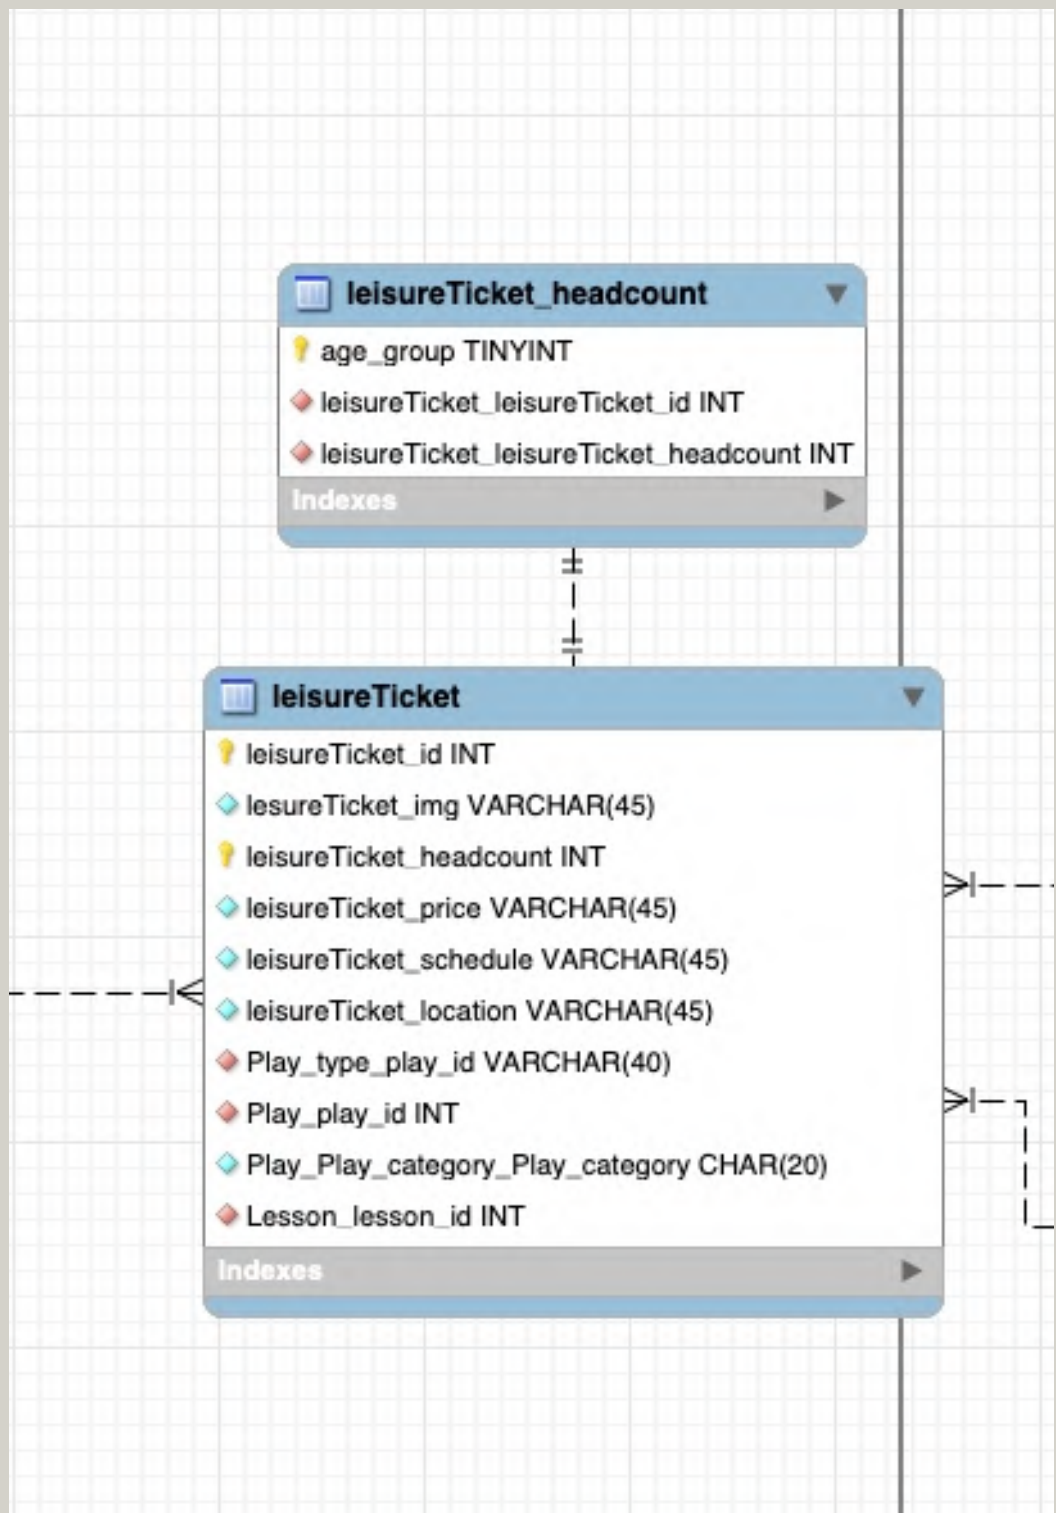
leisureTicket_headcount
age_group TINYINT
leisureTicket_leisureTicket_id INT
leisureTicket_leisureTicket_headcount INT
Indexes

leisureTicket
leisureTicket_id INT
lesureTicket_img VARCHAR(45)
leisureTicket_headcount INT
leisureTicket_price VARCHAR(45)
leisureTicket_schedule VARCHAR(45)
leisureTicket_location VARCHAR(45)
Play_type_play_id VARCHAR(40)
Play_play_id INT
Play_Play_category_Play_category CHAR(20)
Lesson_lesson_id INT
Indexes